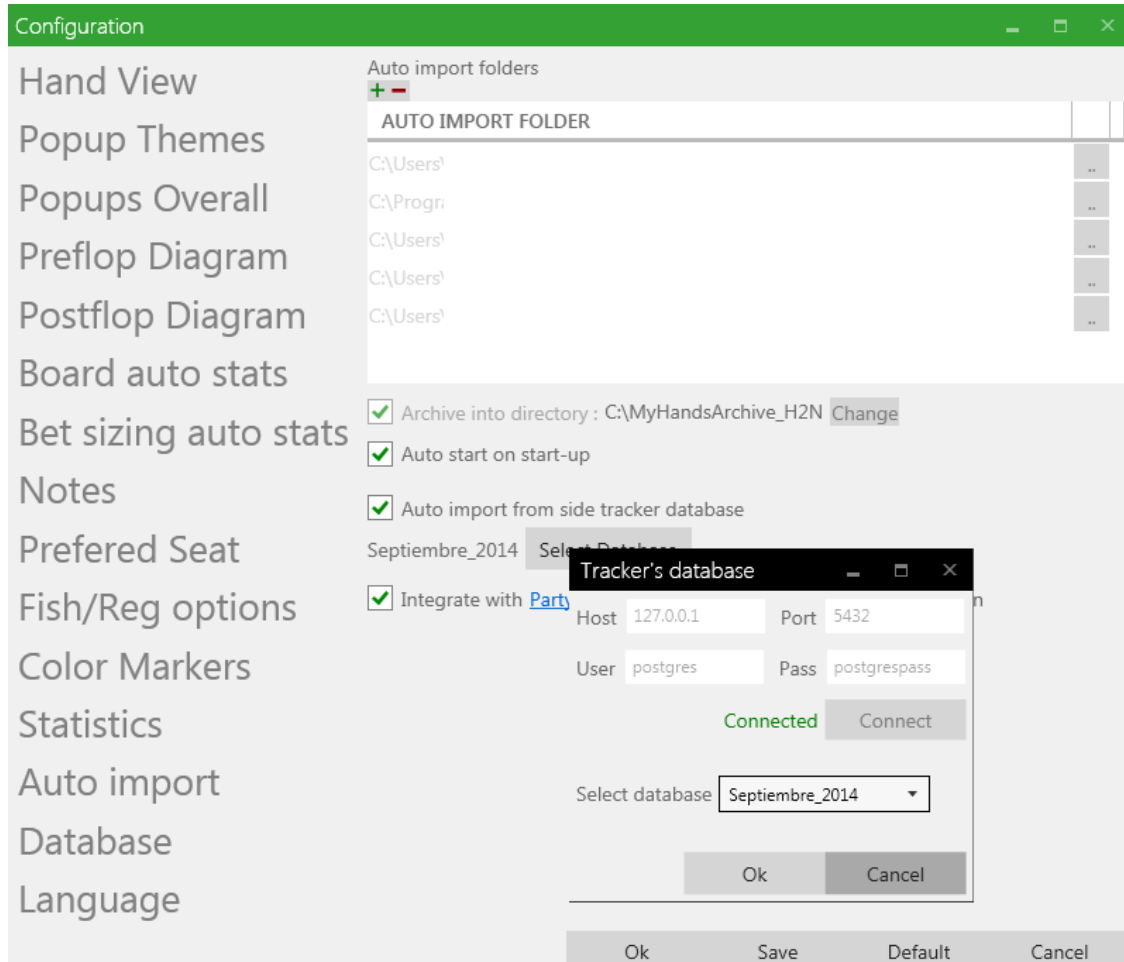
Configuration

Hand View
Popup Themes
Popups Overall
Preflop Diagram
Postflop Diagram
Board auto stats
Bet sizing auto stats
Notes
Prefered Seat
Fish/Reg options
Color Markers
Statistics
Auto import
Database
Language

Auto import folders
+ −

| AUTO IMPORT FOLDER | |
|---|---|
| C:\Users\ | .. |
| C:\Progr | .. |
| C:\Users\ | .. |
| C:\Users\ | .. |
| C:\Users\ | .. |

Archive into directory : C:\MyHandsArchive_H2N Change
Auto start on start-up
Auto import from side tracker database
Septiembre_2014 Sele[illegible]
Integrate with Party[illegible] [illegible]n

Tracker's database
Host 127.0.0.1 Port 5432
User postgres Pass postgrespass
Connected Connect
Select database Septiembre_2014
Ok Cancel

Ok Save Default Cancel